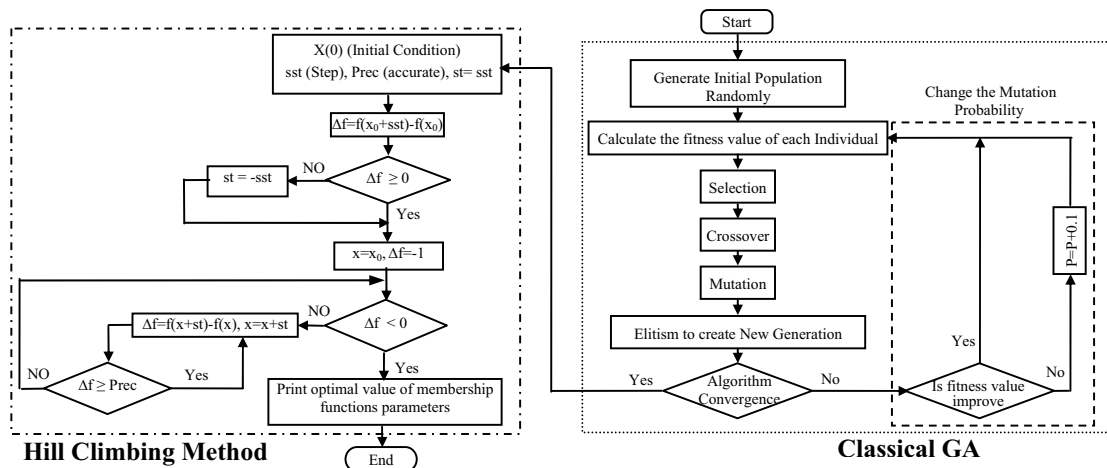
X(0) (Initial Condition)
sst (Step), Prec (accurate), st= sst

$\Delta f=f(x_0+sst)-f(x_0)$

NO

st = -sst

$\Delta f \geq 0$

Yes

$x=x_0, \Delta f=-1$

NO

$\Delta f=f(x+st)-f(x), x=x+st$

$\Delta f < 0$

NO

$\Delta f \geq Prec$

Yes

Yes

Print optimal value of membership functions parameters

Hill Climbing Method

End

Start

Generate Initial Population Randomly

Change the Mutation Probability

Calculate the fitness value of each Individual

Selection

Crossover

Mutation

P=P+0.1

Elitism to create New Generation

Yes

Yes

Algorithm Convergence

No

Is fitness value improve

No

Classical GA